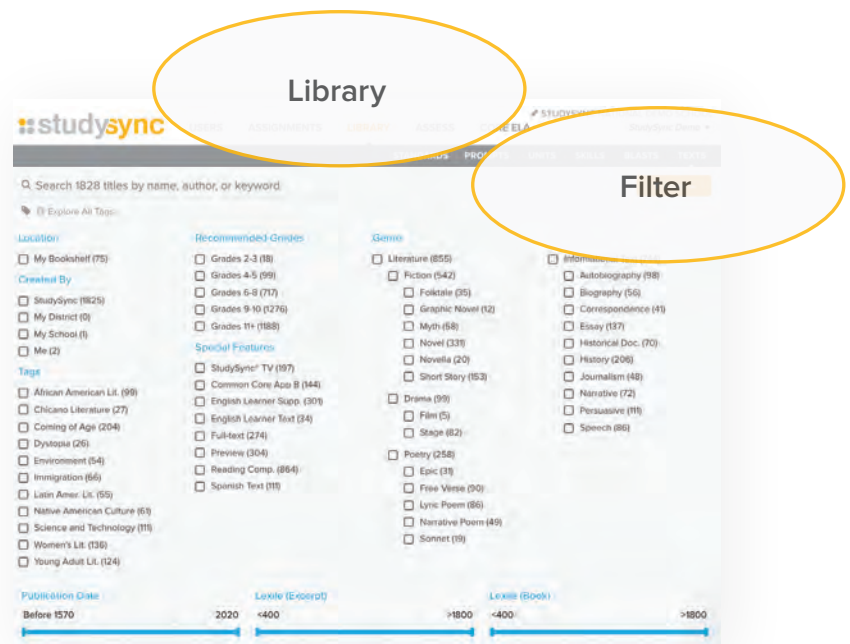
Library

studysync

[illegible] ASSIGNMENTS LIBRARY ASSESS CORE ELA

STUDYSYNC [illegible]

StudySync Demo

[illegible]ARDS PROGRAMS UNITS SKILLS BLASTS TEXTS

Filter

Search 1828 titles by name, author, or keyword

Explore All Tags

Location

My Bookshelf (75)

Created By

StudySync (1825)

My District (0)

My School (1)

Me (2)

Tags

African American Lit. (99)

Chicano Literature (27)

Coming of Age (204)

Dystopia (26)

Environment (54)

Immigration (66)

Latin Amer. Lit. (55)

Native American Culture (61)

Science and Technology (111)

Women's Lit. (136)

Young Adult Lit. (124)

Recommended Grades

Grades 2-3 (18)

Grades 4-5 (99)

Grades 6-8 (717)

Grades 9-10 (1276)

Grades 11+ (1188)

Special Features

StudySync® TV (197)

Common Core App B (144)

English Learner Supp. (301)

English Learner Text (34)

Full-text (274)

Preview (304)

Reading Comp. (864)

Spanish Text (111)

Genre

Literature (855)

Fiction (542)

Folktale (35)

Graphic Novel (12)

Myth (68)

Novel (331)

Novella (20)

Short Story (153)

Drama (99)

Film (5)

Stage (82)

Poetry (258)

Epic (31)

Free Verse (90)

Lyric Poem (86)

Narrative Poem (49)

Sonnet (19)

Informational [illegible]

Autobiography (98)

Biography (56)

Correspondence (41)

Essay (137)

Historical Doc. (70)

History (206)

Journalism (48)

Narrative (72)

Persuasive (111)

Speech (86)

Publication Date

Before 1570

2020

Lexile (Excerpt)

<400

>1800

Lexile (Book)

<400

>1800